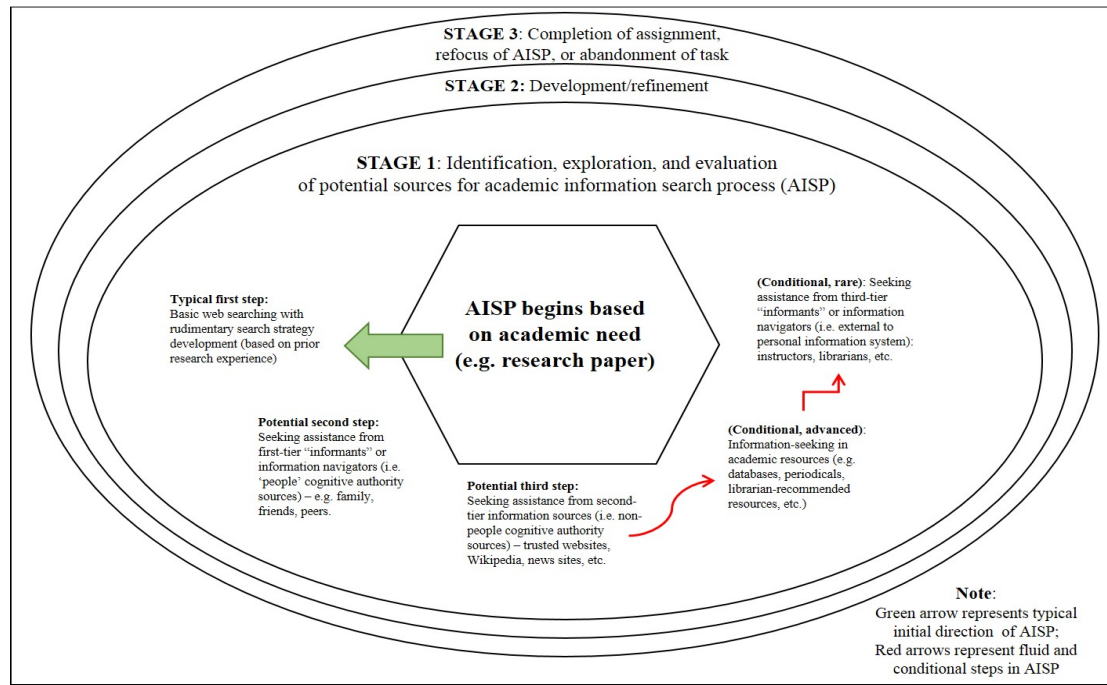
**STAGE 3**: Completion of assignment, refocus of AISP, or abandonment of task

**STAGE 2**: Development/refinement

**STAGE 1**: Identification, exploration, and evaluation of potential sources for academic information search process (AISP)

**AISP begins based on academic need (e.g. research paper)**

**Typical first step:**
Basic web searching with rudimentary search strategy development (based on prior research experience)

**Potential second step:**
Seeking assistance from first-tier "informants" or information navigators (i.e. 'people' cognitive authority sources) – e.g. family, friends, peers.

**Potential third step:**
Seeking assistance from second-tier information sources (i.e. non-people cognitive authority sources) – trusted websites, Wikipedia, news sites, etc.

**(Conditional, advanced)**:
Information-seeking in academic resources (e.g. databases, periodicals, librarian-recommended resources, etc.)

**(Conditional, rare)**: Seeking assistance from third-tier "informants" or information navigators (i.e. external to personal information system): instructors, librarians, etc.

**Note**:
Green arrow represents typical initial direction of AISP;
Red arrows represent fluid and conditional steps in AISP